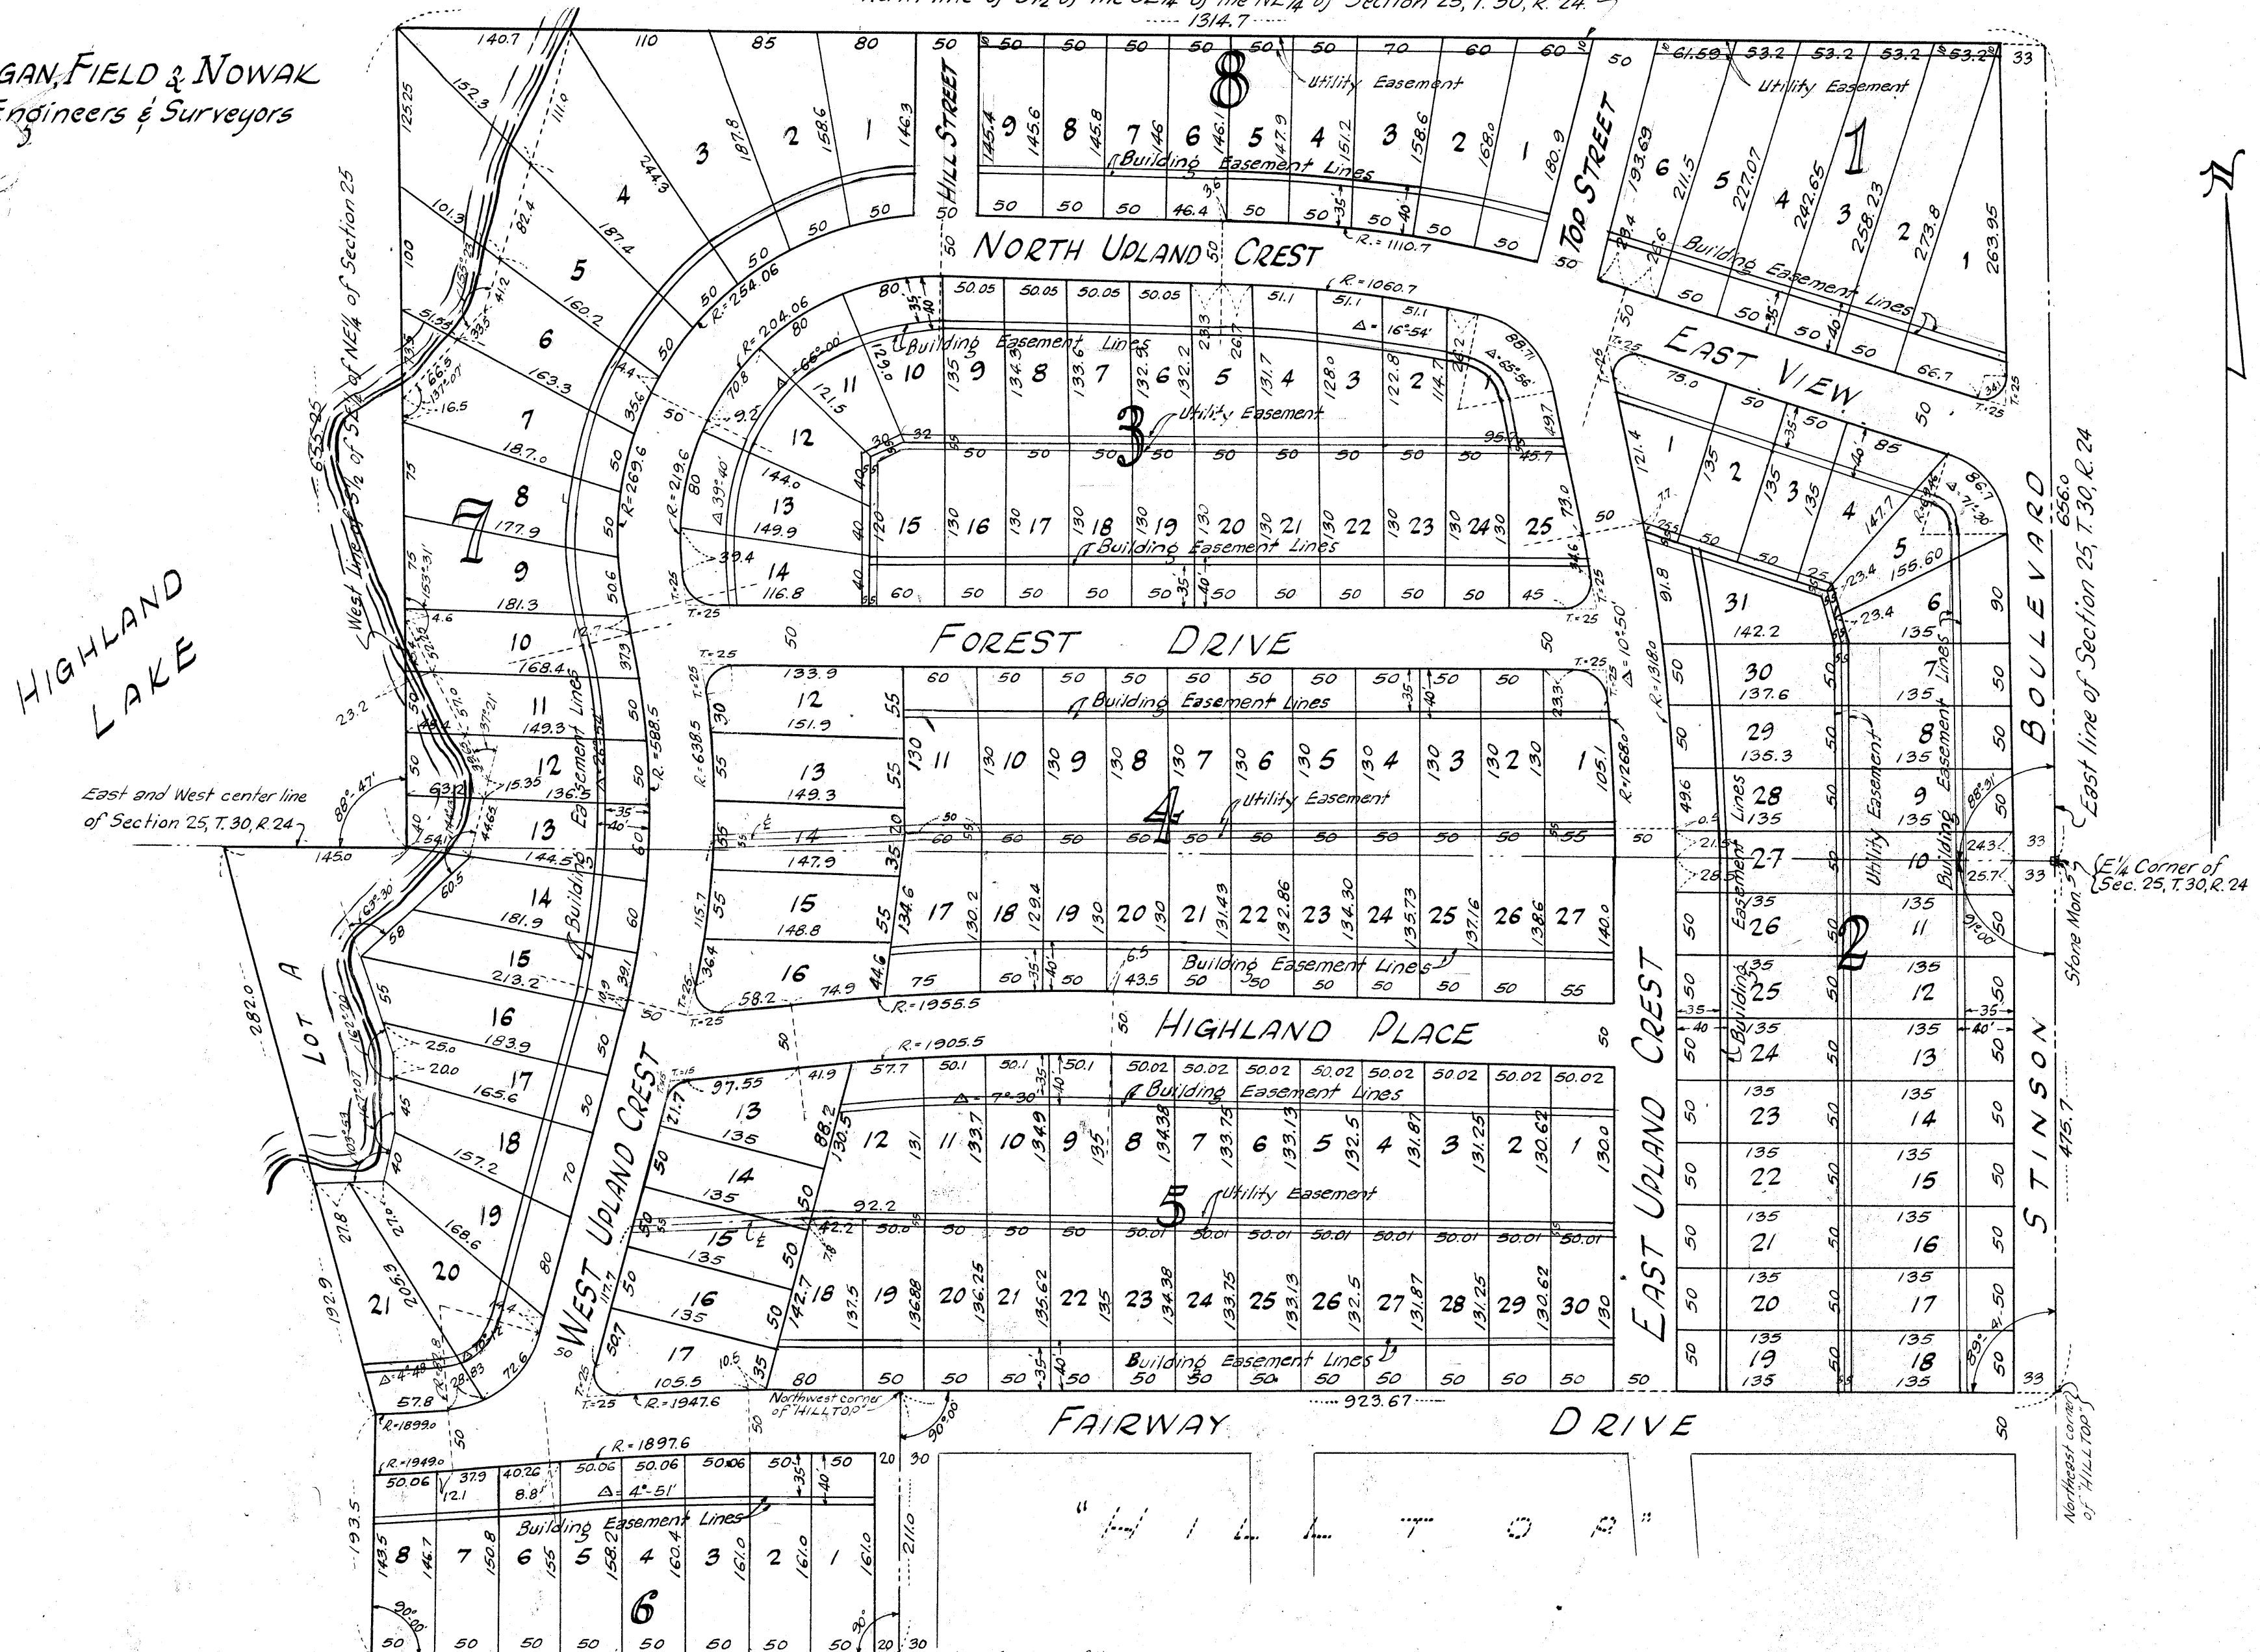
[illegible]GAN, FIELD & NOWAK
Engineers & Surveyors

North line of S½ of the S½ of the NE¼ of Section 25, T. 30, R. 24
1314.7

HILL STREET
NORTH UPLAND CREST
TOP STREET
EAST VIEW
FOREST DRIVE
HIGHLAND PLACE
WEST UPLAND CREST
EAST UPLAND CREST
BOULEVARD
STINSON
FAIRWAY DRIVE
HIGHLAND LAKE
LOT A
"HILLTOP"

8
1
3
7
4
2
5
6

Utility Easement
Building Easement Lines

West line of S½ of S½ of NE¼ of Section 25
635.25

East and West center line of Section 25, T. 30, R. 24
East line of Section 25, T. 30, R. 24
656.0
475.7
E¼ Corner of Sec. 25, T. 30, R. 24
Stone Mon.
Northwest corner of "HILLTOP"
Northeast corner of "HILLTOP"
923.67

R.=1110.7
R.=1060.7
Δ=16°54'
R.=254.06
R.=204.06
Δ=66°00'
R.=269.6
R.=219.6
Δ=39°40'
R.=638.5
R.=588.5
R.=1318.0
R.=1268.0
Δ=10°50'
R.=1955.5
R.=1905.5
Δ=7°30'
R.=1947.6
R.=1899.0
R.=1949.0
R.=1897.6
Δ=4°51'
Δ=4°48'
Δ=65°56'
Δ=71°30'
88°47'
88°31'
90°00'
89°50'
63°30'
145.0
282.0
192.9
193.5
211.0